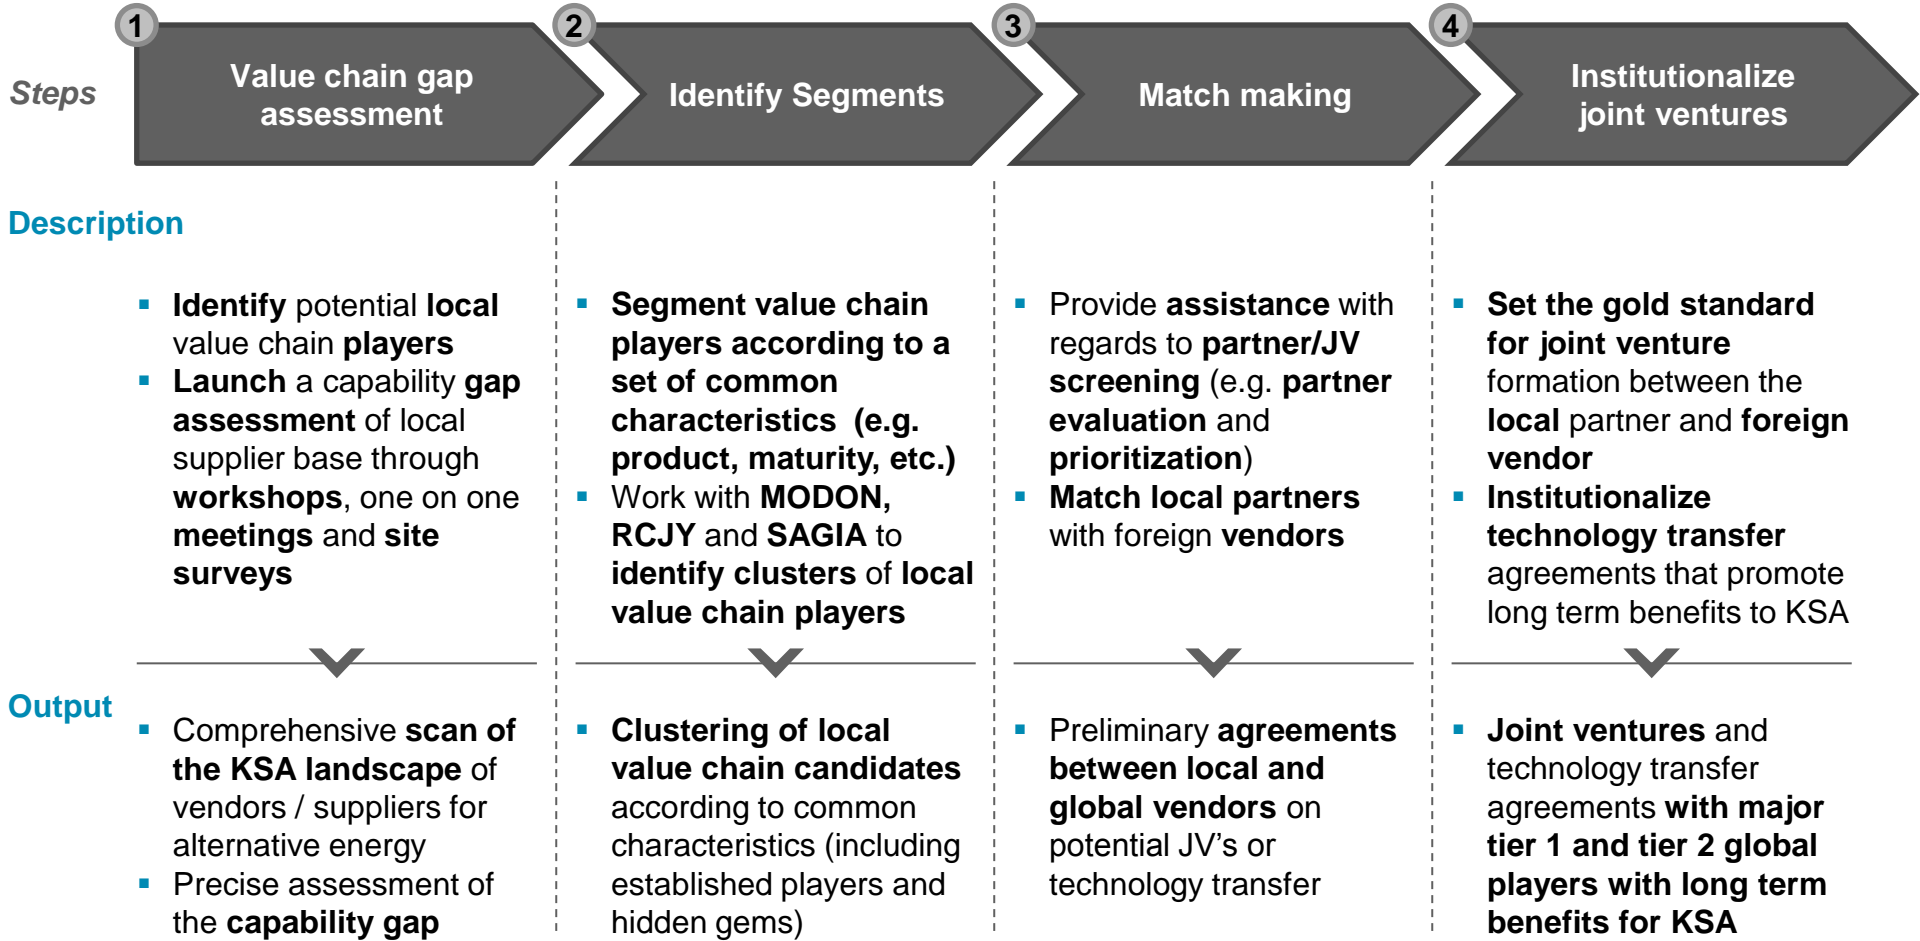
Steps

1 Value chain gap assessment

2 Identify Segments

3 Match making

4 Institutionalize joint ventures

Description

- Identify potential local value chain players
- Launch a capability gap assessment of local supplier base through workshops, one on one meetings and site surveys

- Segment value chain players according to a set of common characteristics (e.g. product, maturity, etc.)
- Work with MODON, RCJY and SAGIA to identify clusters of local value chain players

- Provide assistance with regards to partner/JV screening (e.g. partner evaluation and prioritization)
- Match local partners with foreign vendors

- Set the gold standard for joint venture formation between the local partner and foreign vendor
- Institutionalize technology transfer agreements that promote long term benefits to KSA

Output

- Comprehensive scan of the KSA landscape of vendors / suppliers for alternative energy
- Precise assessment of the capability gap

- Clustering of local value chain candidates according to common characteristics (including established players and hidden gems)

- Preliminary agreements between local and global vendors on potential JV's or technology transfer

- Joint ventures and technology transfer agreements with major tier 1 and tier 2 global players with long term benefits for KSA